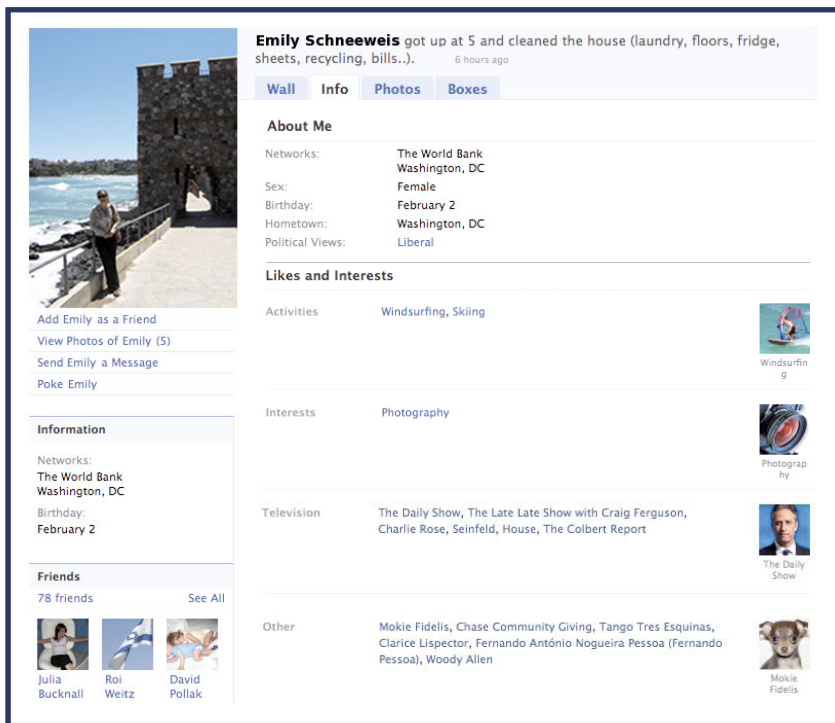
Emily Schneeweis got up at 5 and cleaned the house (laundry, floors, fridge, sheets, recycling, bills..). 6 hours ago

Wall Info Photos Boxes

About Me

Networks: The World Bank Washington, DC
Sex: Female
Birthday: February 2
Hometown: Washington, DC
Political Views: Liberal

Likes and Interests

Activities Windsurfing, Skiing

Windsurfing

Interests Photography

Photography

Television The Daily Show, The Late Late Show with Craig Ferguson, Charlie Rose, Seinfeld, House, The Colbert Report

The Daily Show

Other Mokie Fidelis, Chase Community Giving, Tango Tres Esquinas, Clarice Lispector, Fernando António Nogueira Pessoa (Fernando Pessoa), Woody Allen

Mokie Fidelis

Add Emily as a Friend
View Photos of Emily (5)
Send Emily a Message
Poke Emily

Information

Networks:
The World Bank
Washington, DC

Birthday:
February 2

Friends

78 friends See All

Julia Bucknall
Roi Weitz
David Pollak